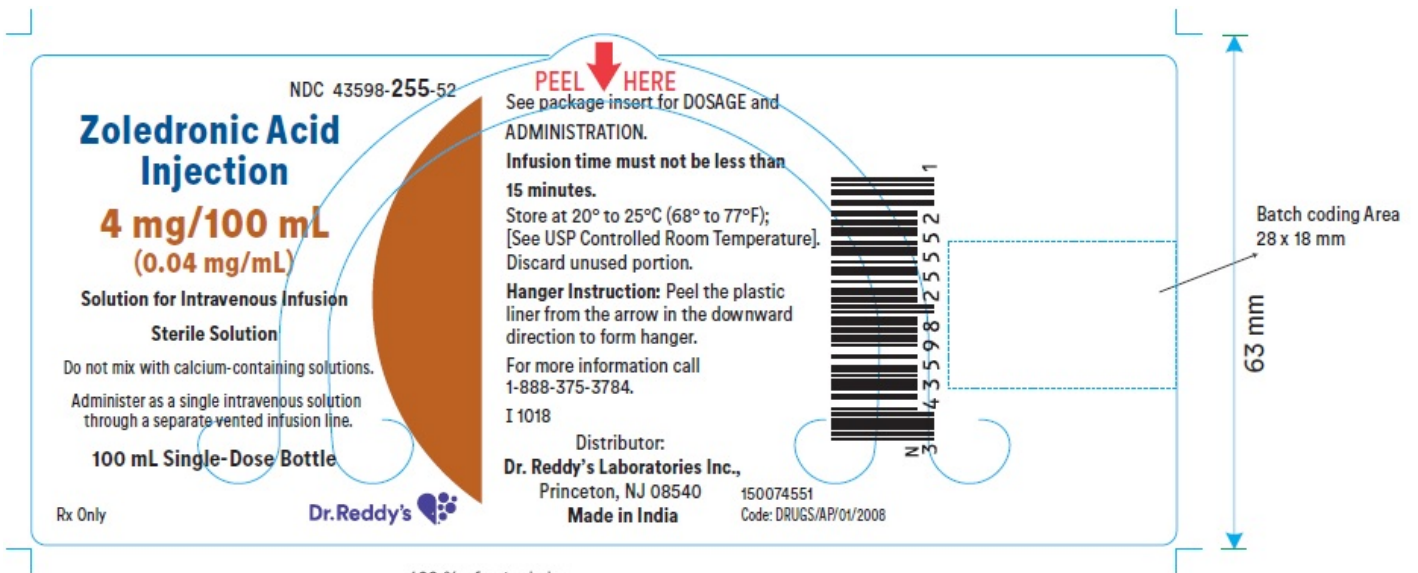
NDC 43598-255-52

Zoledronic Acid Injection

4 mg/100 mL
(0.04 mg/mL)

Solution for Intravenous Infusion

Sterile Solution

Do not mix with calcium-containing solutions.

Administer as a single intravenous solution through a separate vented infusion line.

100 mL Single-Dose Bottle

Rx Only

Dr.Reddy's

PEEL HERE

See package insert for DOSAGE and ADMINISTRATION.

Infusion time must not be less than 15 minutes.

Store at 20° to 25°C (68° to 77°F); [See USP Controlled Room Temperature]. Discard unused portion.

Hanger Instruction: Peel the plastic liner from the arrow in the downward direction to form hanger.

For more information call 1-888-375-3784.

I 1018

Distributor:
Dr. Reddy's Laboratories Inc.,
Princeton, NJ 08540
Made in India

150074551
Code: DRUGS/AP/01/2008

N 3 43598 25552 1

Batch coding Area
28 x 18 mm

63 mm